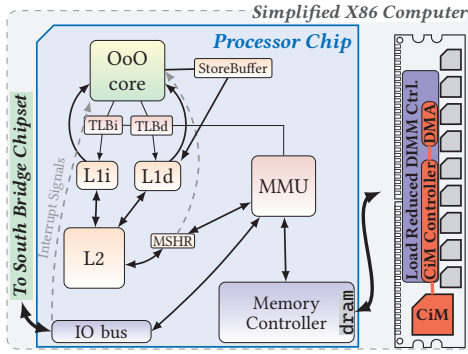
Simplified X86 Computer

Processor Chip

OoO core

StoreBuffer

TLBi

TLBd

L1i

L1d

Interrupt Signals

MMU

L2

MSHR

To South Bridge Chipset

IO bus

Memory Controller

dram

Load Reduced DIMM Ctrl.

CiM Controller

DMA

CiM